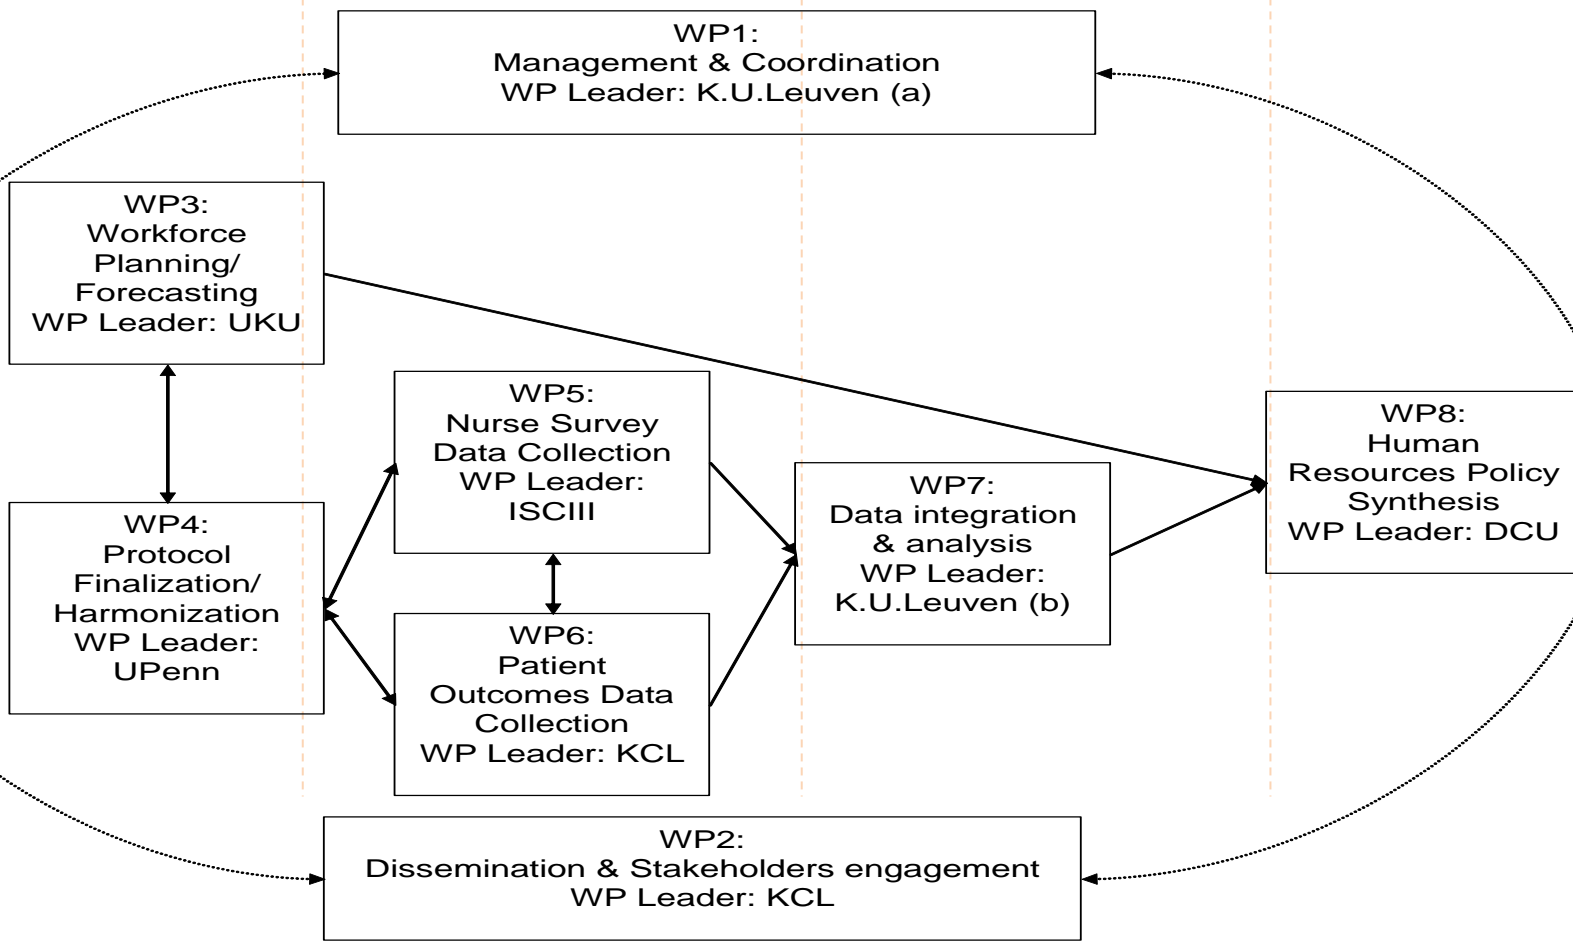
WP1:
Management & Coordination
WP Leader: K.U.Leuven (a)

WP3:
Workforce Planning/ Forecasting
WP Leader: UKU

WP5:
Nurse Survey Data Collection
WP Leader: ISCIII

WP8:
Human Resources Policy Synthesis
WP Leader: DCU

WP7:
Data integration & analysis
WP Leader: K.U.Leuven (b)

WP4:
Protocol Finalization/ Harmonization
WP Leader: UPenn

WP6:
Patient Outcomes Data Collection
WP Leader: KCL

WP2:
Dissemination & Stakeholders engagement
WP Leader: KCL